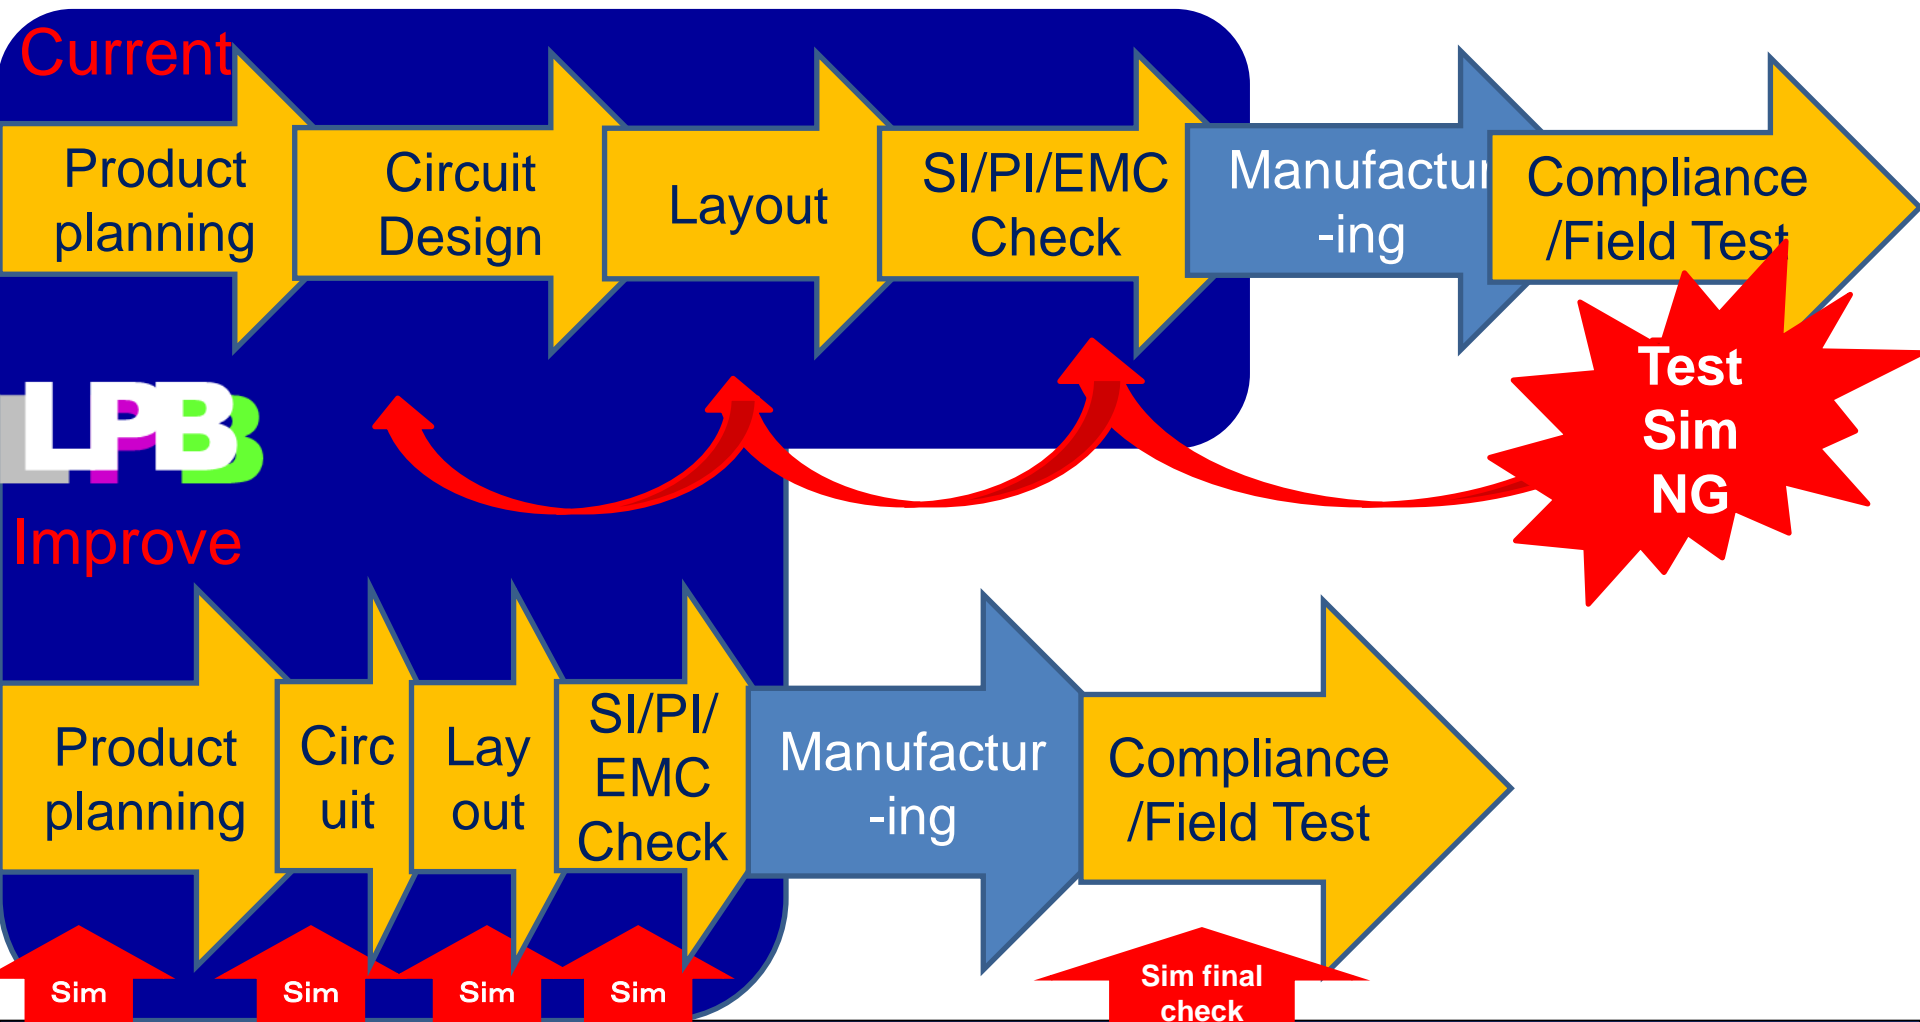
Current

Product planning

Circuit Design

Layout

SI/PI/EMC Check

Manufactur -ing

Compliance /Field Test

Test Sim NG

LPB

Improve

Product planning

Circ uit

Lay out

SI/PI/ EMC Check

Manufactur -ing

Compliance /Field Test

Sim

Sim

Sim

Sim

Sim final check